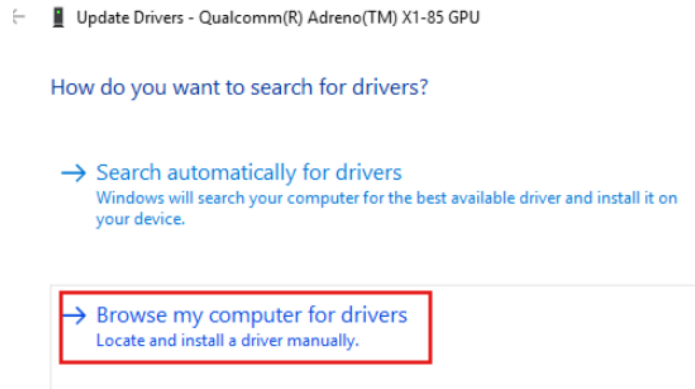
Update Drivers - Qualcomm(R) Adreno(TM) X1-85 GPU

How do you want to search for drivers?

→ Search automatically for drivers
Windows will search your computer for the best available driver and install it on your device.

→ Browse my computer for drivers
Locate and install a driver manually.